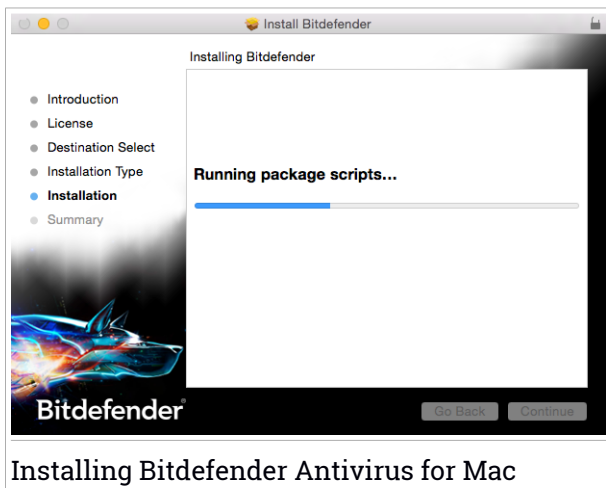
Install Bitdefender

Installing Bitdefender

Introduction
License
Destination Select
Installation Type
Installation
Summary

Running package scripts...

Bitdefender

Go Back
Continue

Installing Bitdefender Antivirus for Mac